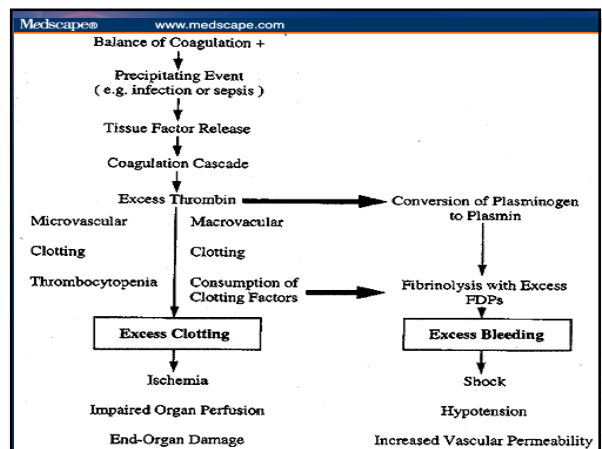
Medscape® www.medscape.com

Balance of Coagulation +

Precipitating Event
( e.g. infection or sepsis )

Tissue Factor Release

Coagulation Cascade

Excess Thrombin

Conversion of Plasminogen to Plasmin

Microvascular

Clotting

Thrombocytopenia

Macrovascular

Clotting

Consumption of Clotting Factors

Fibrinolysis with Excess FDPs

Excess Clotting

Excess Bleeding

Ischemia

Impaired Organ Perfusion

End-Organ Damage

Shock

Hypotension

Increased Vascular Permeability